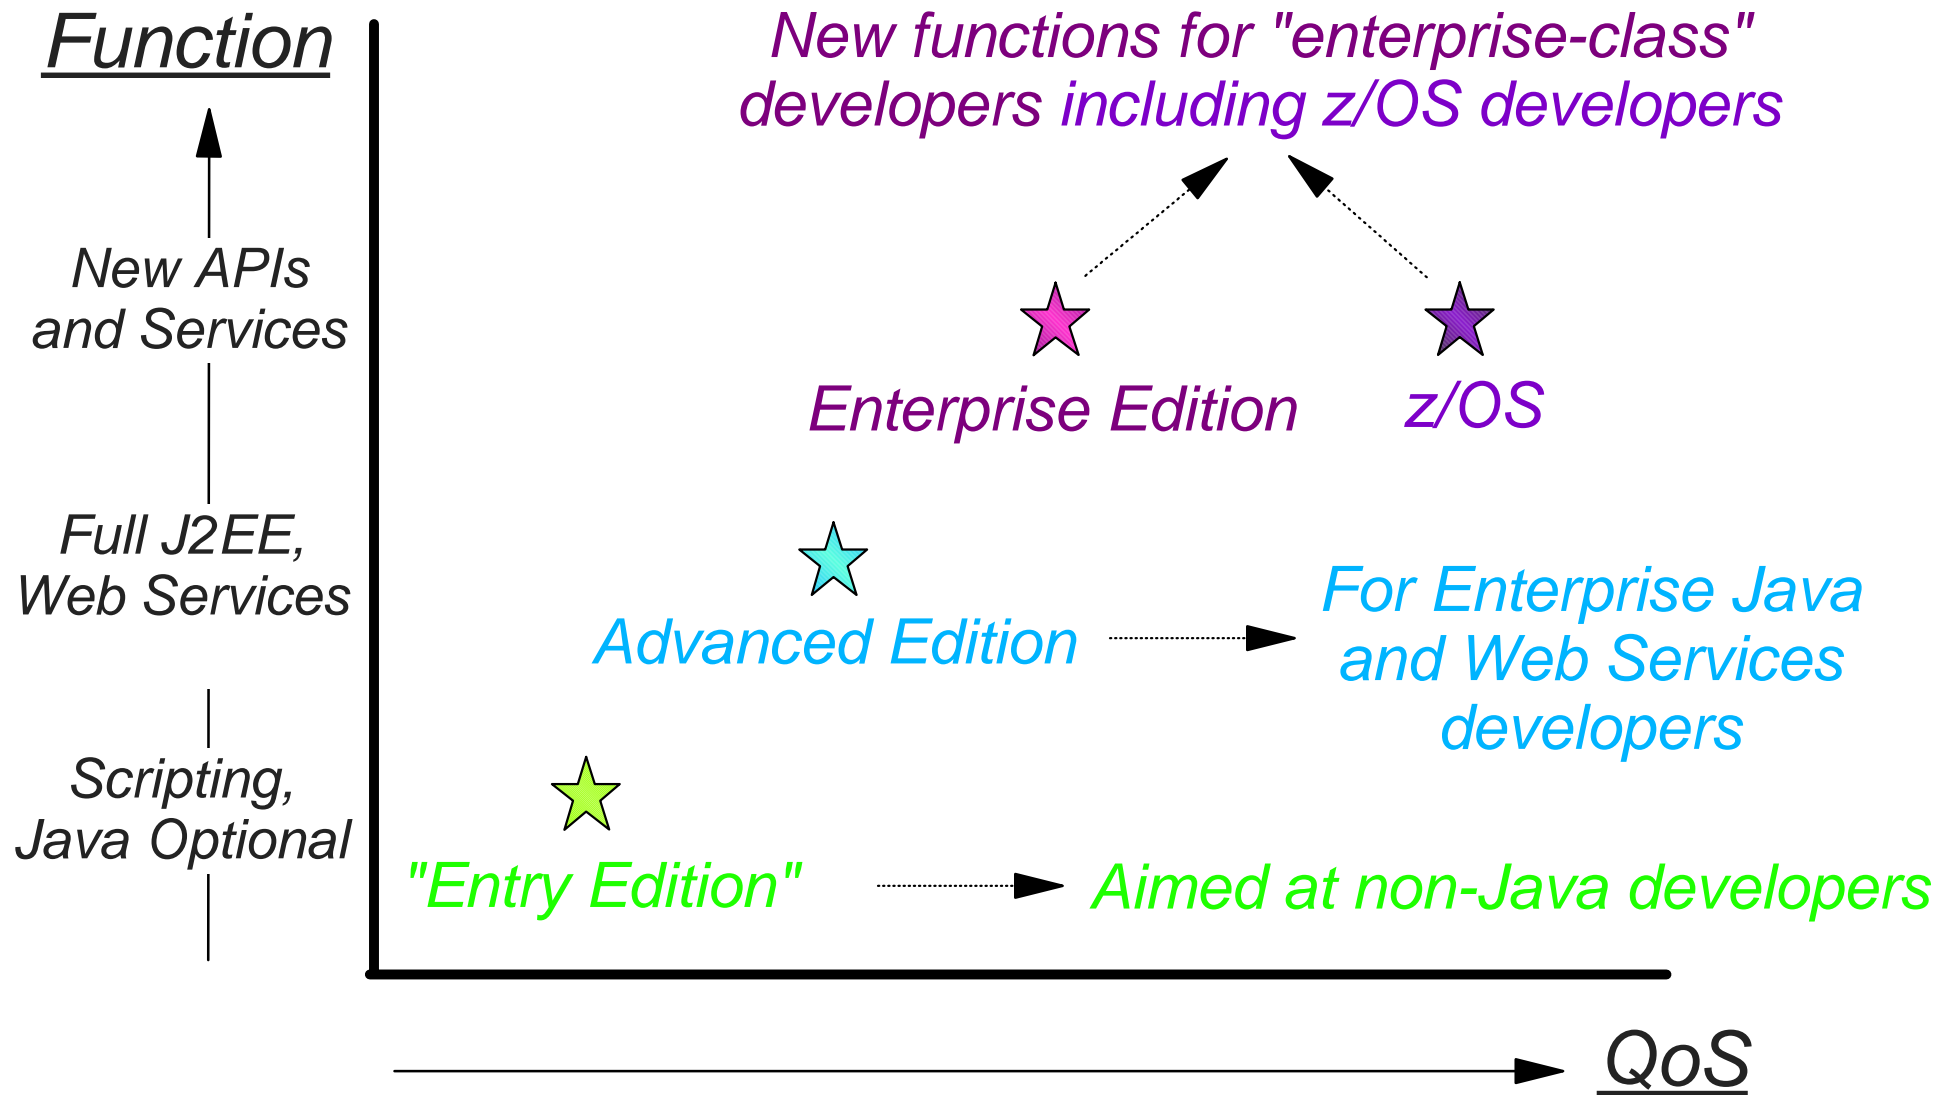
Function

New APIs and Services

Full J2EE, Web Services

Scripting, Java Optional

New functions for "enterprise-class" developers including z/OS developers

Enterprise Edition

z/OS

Advanced Edition

For Enterprise Java and Web Services developers

"Entry Edition"

Aimed at non-Java developers

QoS